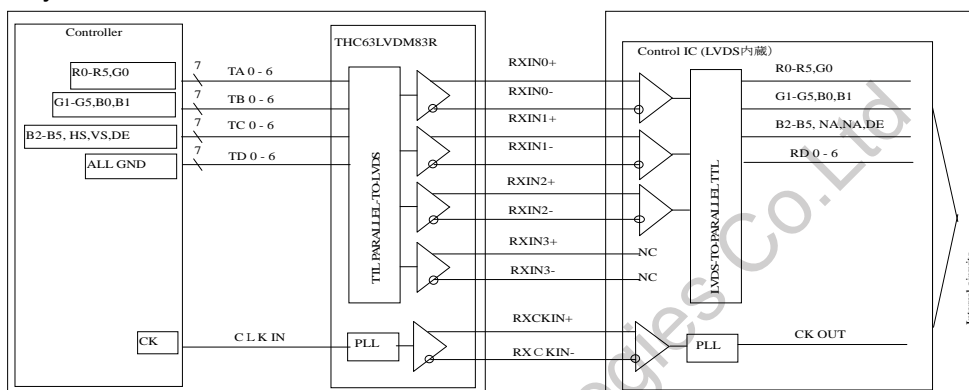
Controller

R0-R5,G0

G1-G5,B0,B1

B2-B5, HS,VS,DE

ALL GND

CK

7 TA 0 - 6

7 TB 0 - 6

7 TC 0 - 6

7 TD 0 - 6

C L K IN

THC63LVDM83R

TTL PARALLEL-TO-LVDS

PLL

RXIN0+

RXIN0-

RXIN1+

RXIN1-

RXIN2+

RXIN2-

RXIN3+

RXIN3-

NC

NC

RXCKIN+

RX C KIN-

Control IC (LVDS内藏)

LVDS-TO-PARALLEL TTL

R0-R5,G0

G1-G5,B0,B1

B2-B5, NA,NA,DE

RD 0 - 6

PLL

CK OUT

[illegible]

ies Co.Ltd